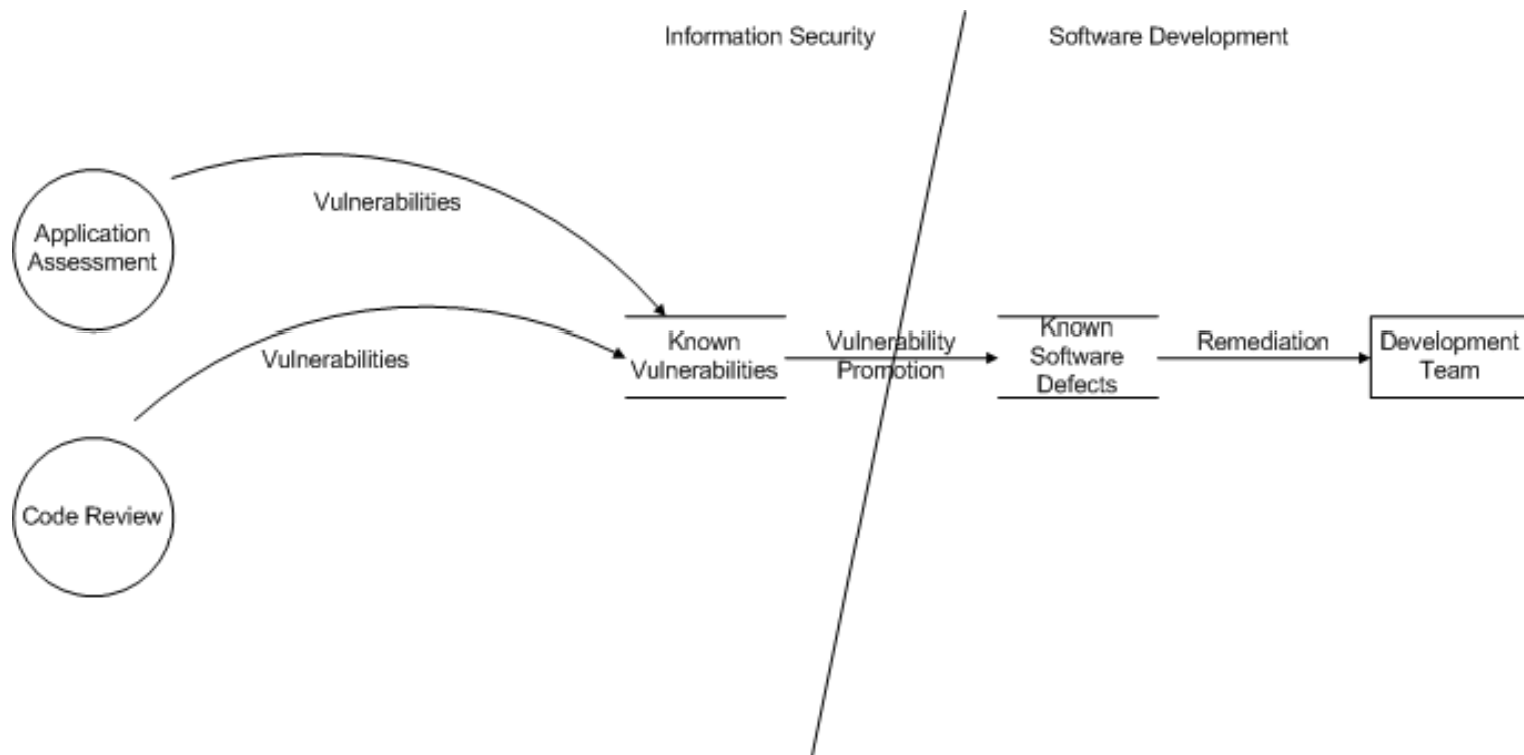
Information Security

Software Development

Application Assessment

Vulnerabilities

Vulnerabilities

Code Review

Known Vulnerabilities

Vulnerability Promotion

Known Software Defects

Remediation

Development Team